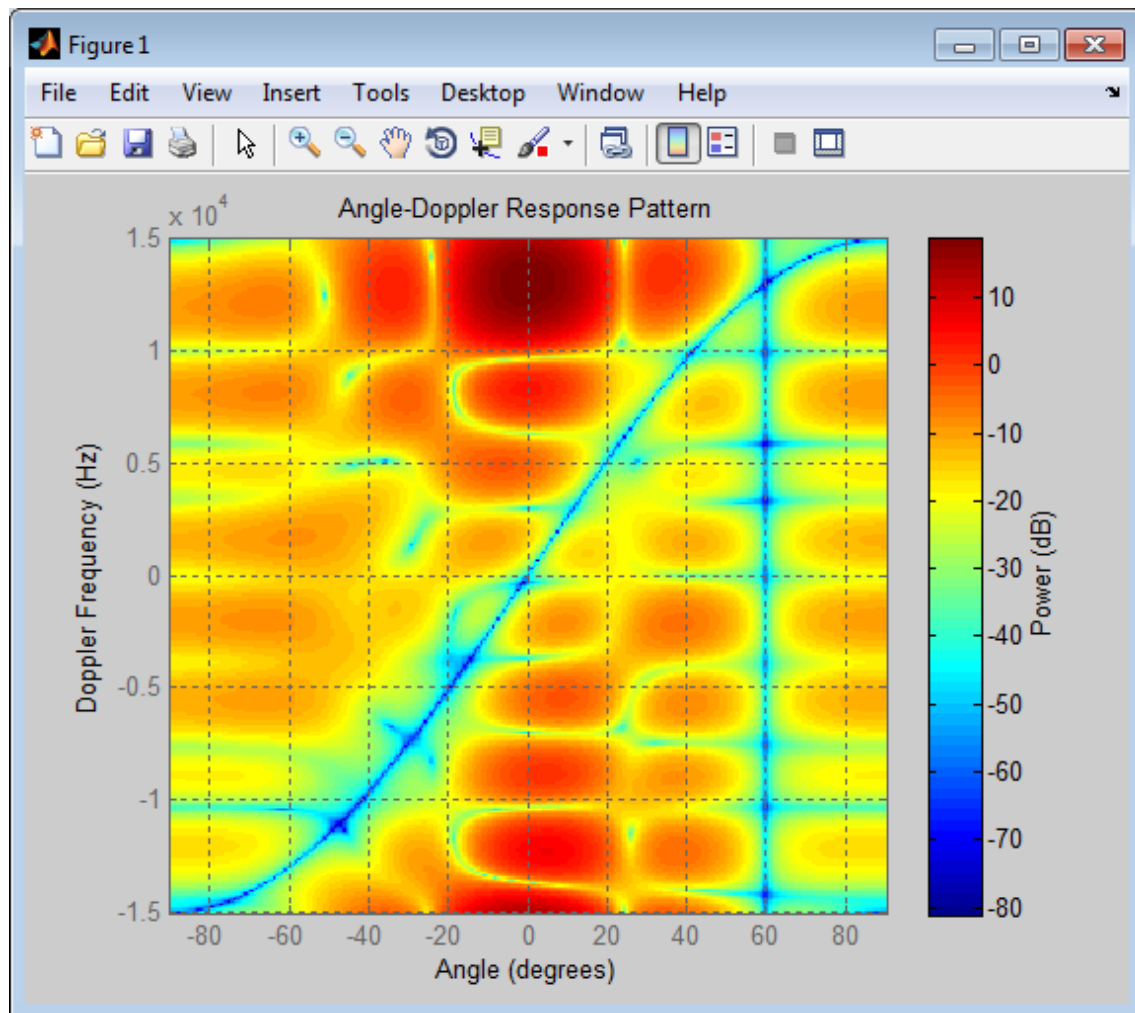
Figure 1

File Edit View Insert Tools Desktop Window Help

Angle-Doppler Response Pattern

$\times 10^4$

1.5
1
0.5
0
-0.5
-1
-1.5

Doppler Frequency (Hz)

-80 -60 -40 -20 0 20 40 60 80

Angle (degrees)

10
0
-10
-20
-30
-40
-50
-60
-70
-80

Power (dB)